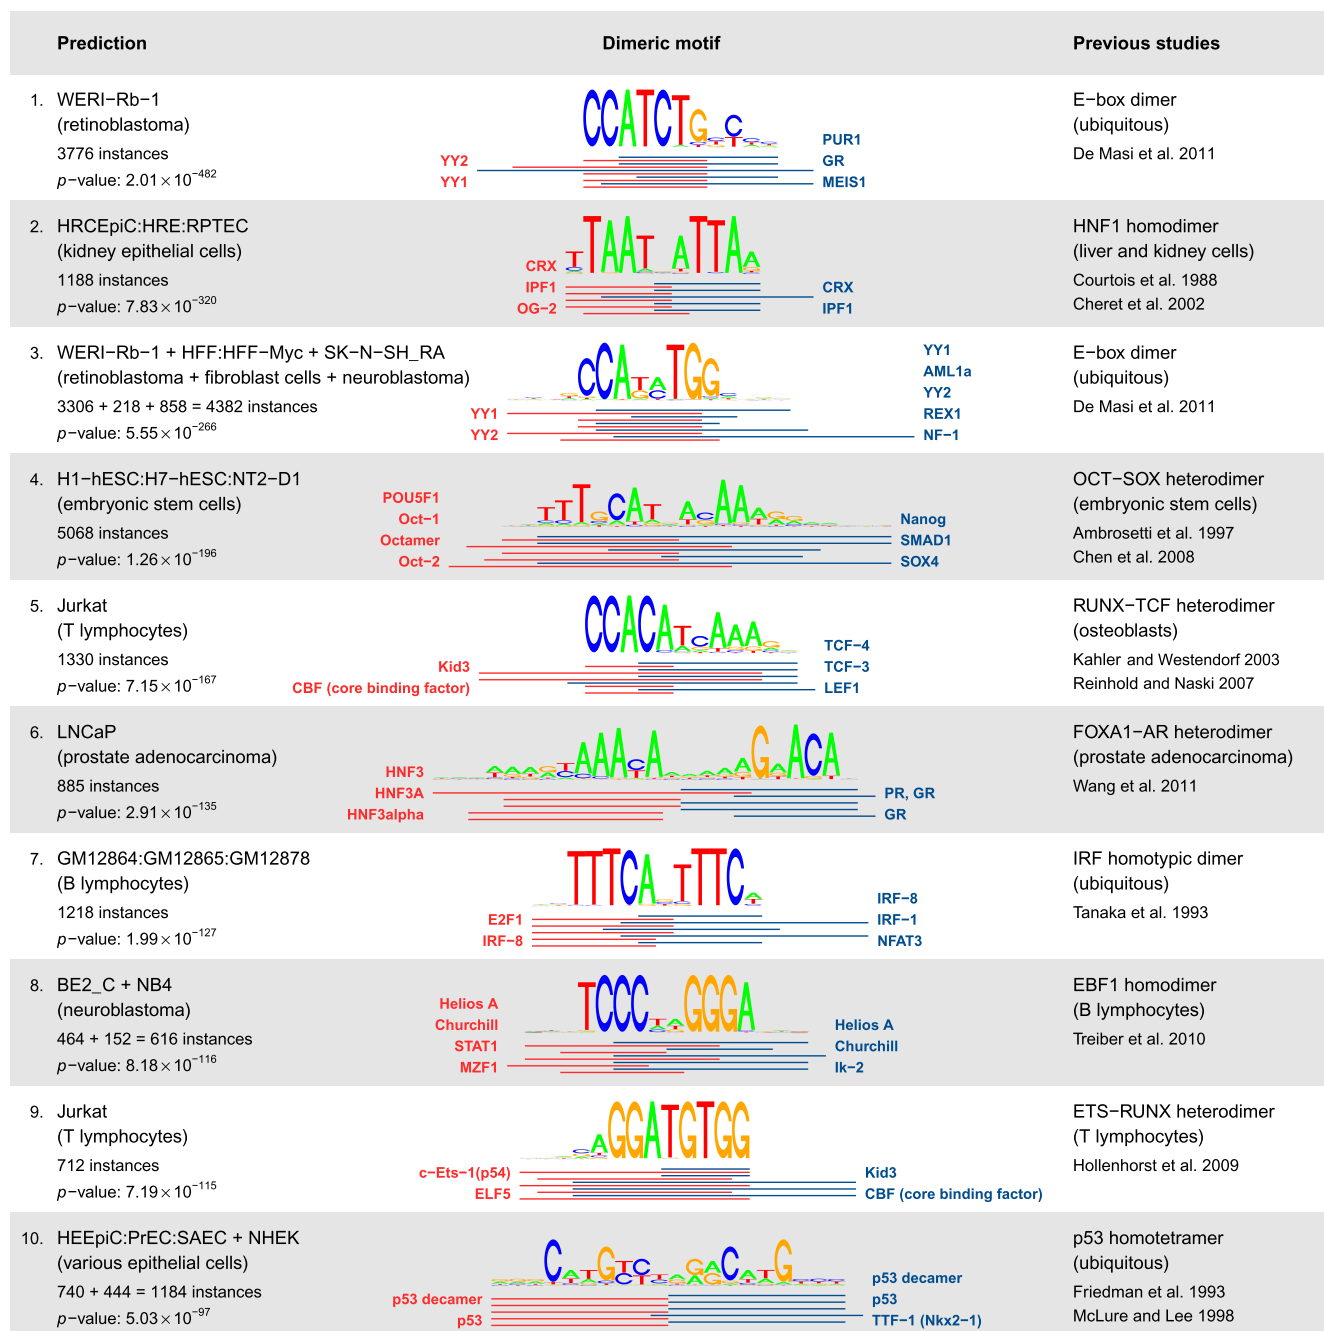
| Prediction | Dimeric motif | Previous studies |
|---|---|---|
| 1. WERI−Rb−1 (retinoblastoma) 3776 instances $p$−value: $2.01\times10^{-482}$ | CCATCTG C; YY2, YY1; PUR1, GR, MEIS1 | E−box dimer (ubiquitous) De Masi et al. 2011 |
| 2. HRCEpiC:HRE:RPTEC (kidney epithelial cells) 1188 instances $p$−value: $7.83\times10^{-320}$ | TTAAT ATTAA; CRX, IPF1, OG−2; CRX, IPF1 | HNF1 homodimer (liver and kidney cells) Courtois et al. 1988 Cheret et al. 2002 |
| 3. WERI−Rb−1 + HFF:HFF−Myc + SK−N−SH_RA (retinoblastoma + fibroblast cells + neuroblastoma) 3306 + 218 + 858 = 4382 instances $p$−value: $5.55\times10^{-266}$ | CCATATGG; YY1, YY2; YY1, AML1a, YY2, REX1, NF−1 | E−box dimer (ubiquitous) De Masi et al. 2011 |
| 4. H1−hESC:H7−hESC:NT2−D1 (embryonic stem cells) 5068 instances $p$−value: $1.26\times10^{-196}$ | TTTGCAT ACAAAG; POU5F1, Oct−1, Octamer, Oct−2; Nanog, SMAD1, SOX4 | OCT−SOX heterodimer (embryonic stem cells) Ambrosetti et al. 1997 Chen et al. 2008 |
| 5. Jurkat (T lymphocytes) 1330 instances $p$−value: $7.15\times10^{-167}$ | CCACATCAAAG; Kid3, CBF (core binding factor); TCF−4, TCF−3, LEF1 | RUNX−TCF heterodimer (osteoblasts) Kahler and Westendorf 2003 Reinhold and Naski 2007 |
| 6. LNCaP (prostate adenocarcinoma) 885 instances $p$−value: $2.91\times10^{-135}$ | AAAGTAAACA AGAACA; HNF3, HNF3A, HNF3alpha; PR, GR, GR | FOXA1−AR heterodimer (prostate adenocarcinoma) Wang et al. 2011 |
| 7. GM12864:GM12865:GM12878 (B lymphocytes) 1218 instances $p$−value: $1.99\times10^{-127}$ | TTTCA TTTCA; E2F1, IRF−8; IRF−8, IRF−1, NFAT3 | IRF homotypic dimer (ubiquitous) Tanaka et al. 1993 |
| 8. BE2_C + NB4 (neuroblastoma) 464 + 152 = 616 instances $p$−value: $8.18\times10^{-116}$ | TCCC GGGA; Helios A, Churchill, STAT1, MZF1; Helios A, Churchill, Ik−2 | EBF1 homodimer (B lymphocytes) Treiber et al. 2010 |
| 9. Jurkat (T lymphocytes) 712 instances $p$−value: $7.19\times10^{-115}$ | AGGATGTGG; c−Ets−1(p54), ELF5; Kid3, CBF (core binding factor) | ETS−RUNX heterodimer (T lymphocytes) Hollenhorst et al. 2009 |
| 10. HEEpiC:PrEC:SAEC + NHEK (various epithelial cells) 740 + 444 = 1184 instances $p$−value: $5.03\times10^{-97}$ | CATGTC GACATG; p53 decamer, p53; p53 decamer, p53, TTF−1 (Nkx2−1) | p53 homotetramer (ubiquitous) Friedman et al. 1993 McLure and Lee 1998 |